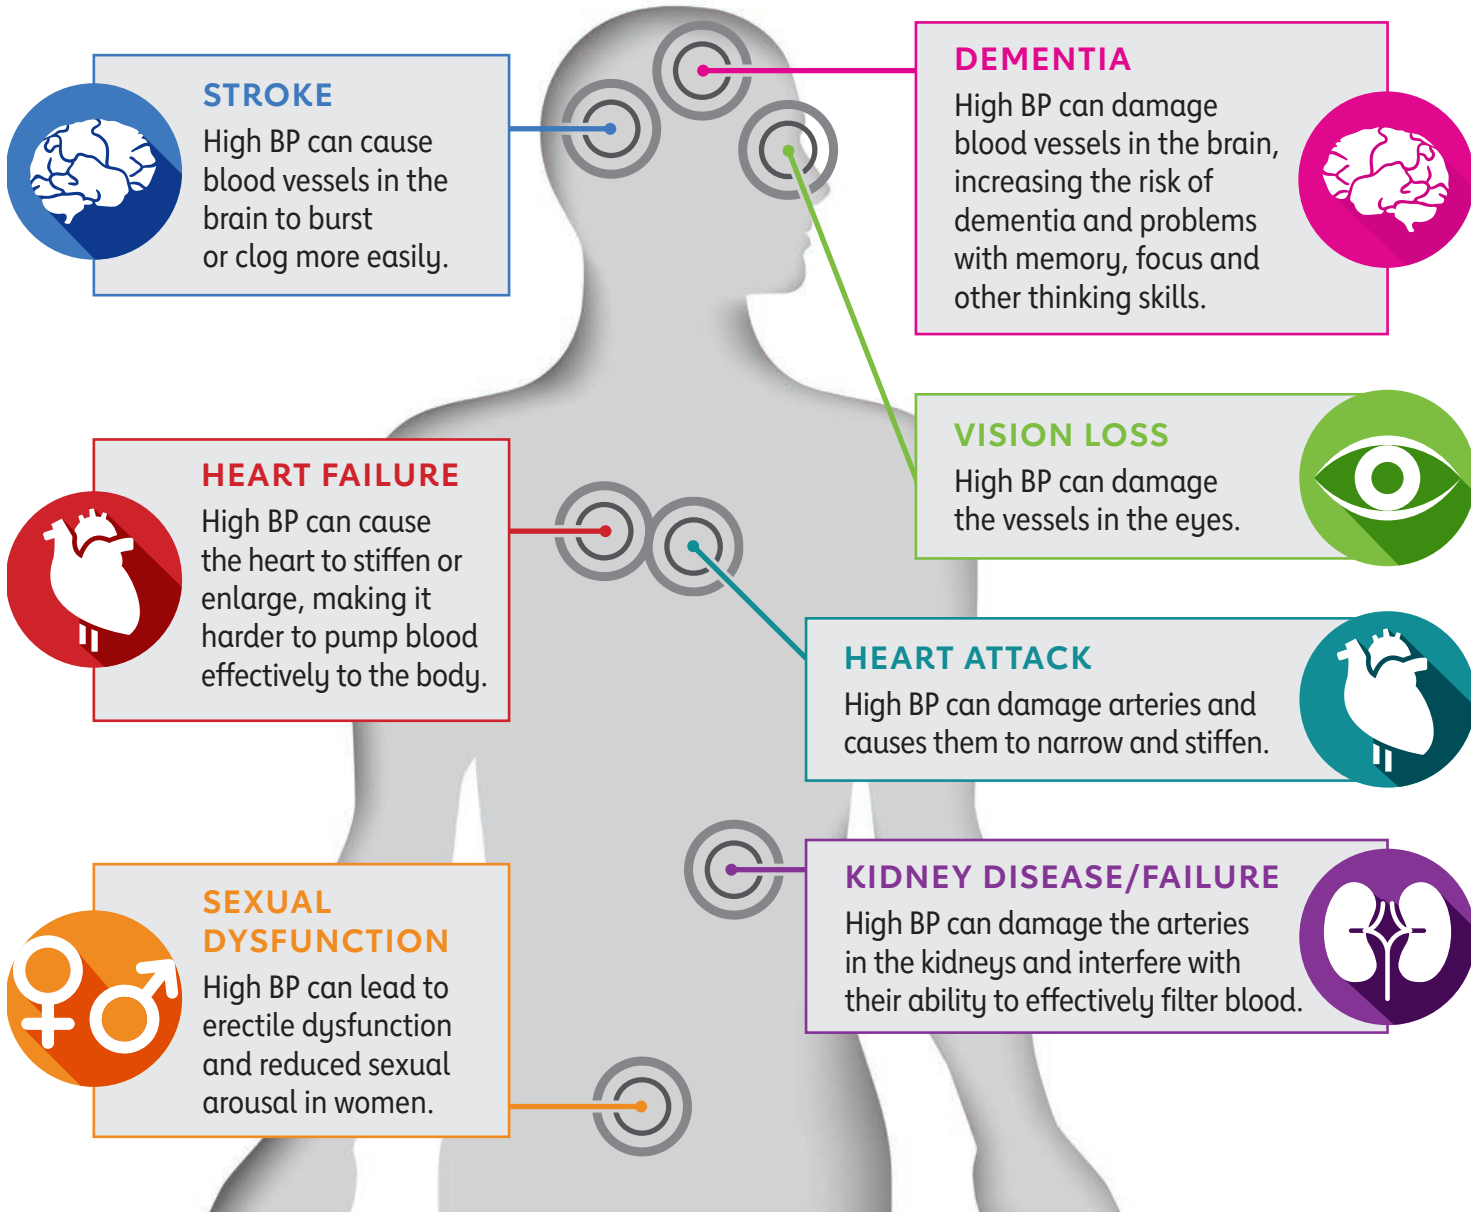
STROKE
High BP can cause blood vessels in the brain to burst or clog more easily.

DEMENTIA
High BP can damage blood vessels in the brain, increasing the risk of dementia and problems with memory, focus and other thinking skills.

VISION LOSS
High BP can damage the vessels in the eyes.

HEART FAILURE
High BP can cause the heart to stiffen or enlarge, making it harder to pump blood effectively to the body.

HEART ATTACK
High BP can damage arteries and causes them to narrow and stiffen.

SEXUAL DYSFUNCTION
High BP can lead to erectile dysfunction and reduced sexual arousal in women.

KIDNEY DISEASE/FAILURE
High BP can damage the arteries in the kidneys and interfere with their ability to effectively filter blood.